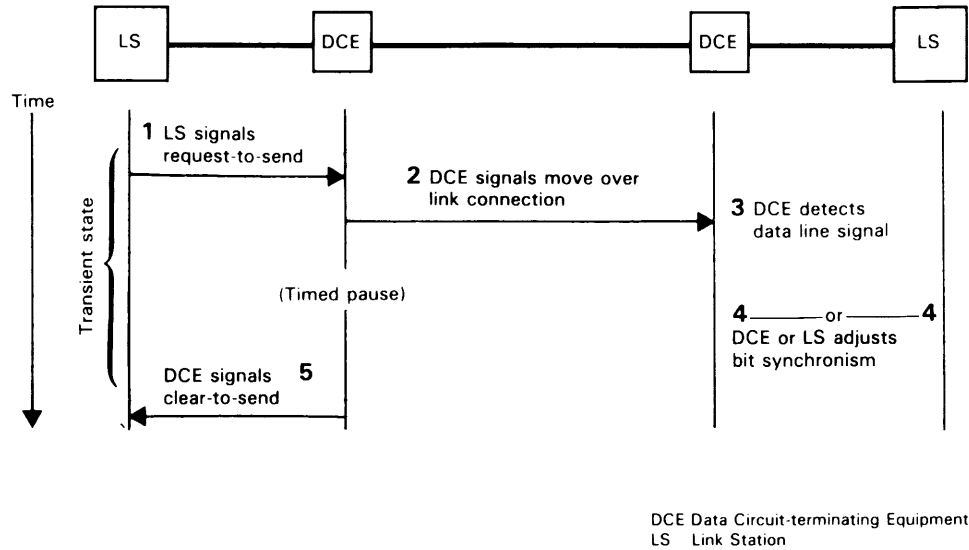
LS DCE DCE LS

Time

Transient state

1 LS signals request-to-send

2 DCE signals move over link connection

3 DCE detects data line signal

(Timed pause)

4 —— or —— 4
DCE or LS adjusts bit synchronism

DCE signals clear-to-send 5

DCE Data Circuit-terminating Equipment
LS Link Station